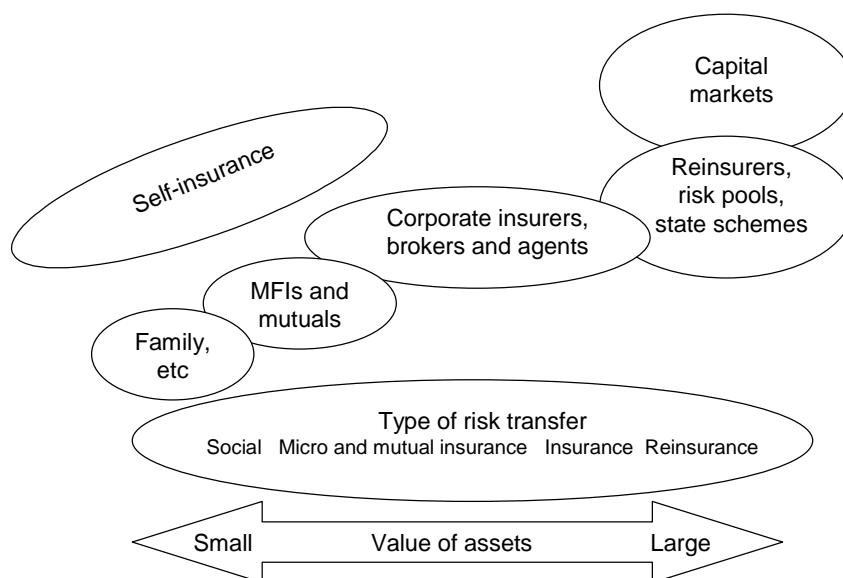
Capital markets

Self-insurance

Reinsurers, risk pools, state schemes

Corporate insurers, brokers and agents

MFIs and mutuals

Family, etc

Type of risk transfer

Social Micro and mutual insurance Insurance Reinsurance

Small Value of assets Large